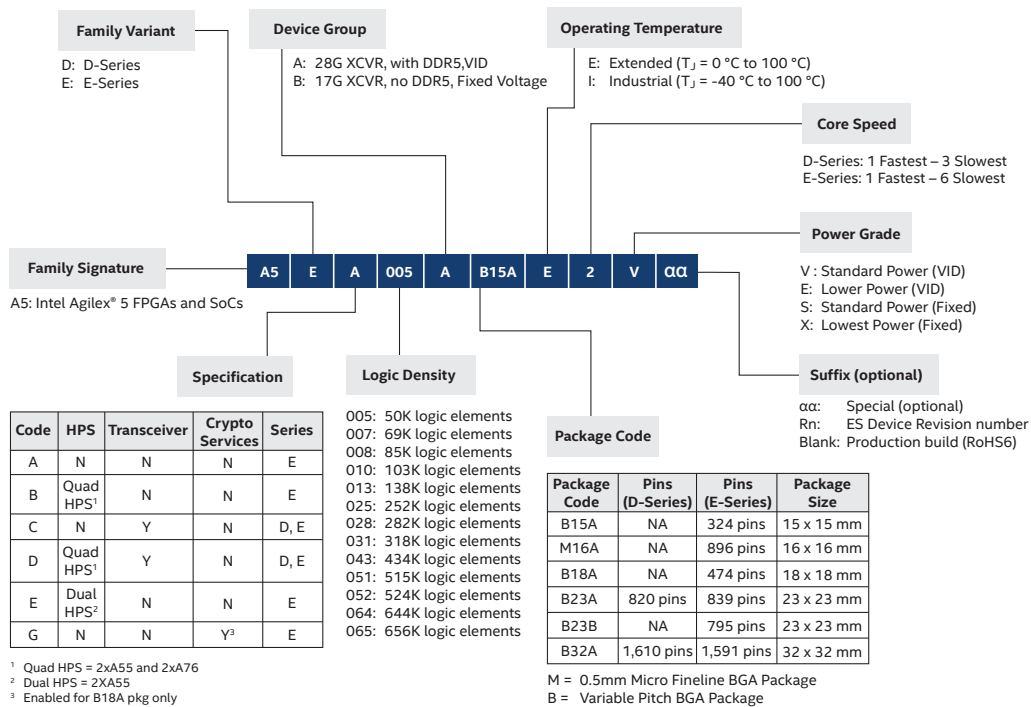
Family Variant

D: D-Series
E: E-Series

Device Group

A: 28G XCVR, with DDR5,VID
B: 17G XCVR, no DDR5, Fixed Voltage

Operating Temperature

E: Extended ($T_J$ = 0 °C to 100 °C)
I: Industrial ($T_J$ = -40 °C to 100 °C)

Core Speed

D-Series: 1 Fastest – 3 Slowest
E-Series: 1 Fastest – 6 Slowest

Power Grade

V : Standard Power (VID)
E: Lower Power (VID)
S: Standard Power (Fixed)
X: Lowest Power (Fixed)

Family Signature

A5: Intel Agilex® 5 FPGAs and SoCs

A5 | E | A | 005 | A | B15A | E | 2 | V | αα

Specification

Logic Density

Suffix (optional)

αα: Special (optional)
Rn: ES Device Revision number
Blank: Production build (RoHS6)

| Code | HPS | Transceiver | Crypto Services | Series |
|---|---|---|---|---|
| A | N | N | N | E |
| B | Quad HPS¹ | N | N | E |
| C | N | Y | N | D, E |
| D | Quad HPS¹ | Y | N | D, E |
| E | Dual HPS² | N | N | E |
| G | N | N | Y³ | E |

¹ Quad HPS = 2xA55 and 2xA76
² Dual HPS = 2XA55
³ Enabled for B18A pkg only

005: 50K logic elements
007: 69K logic elements
008: 85K logic elements
010: 103K logic elements
013: 138K logic elements
025: 252K logic elements
028: 282K logic elements
031: 318K logic elements
043: 434K logic elements
051: 515K logic elements
052: 524K logic elements
064: 644K logic elements
065: 656K logic elements

Package Code

| Package Code | Pins (D-Series) | Pins (E-Series) | Package Size |
|---|---|---|---|
| B15A | NA | 324 pins | 15 x 15 mm |
| M16A | NA | 896 pins | 16 x 16 mm |
| B18A | NA | 474 pins | 18 x 18 mm |
| B23A | 820 pins | 839 pins | 23 x 23 mm |
| B23B | NA | 795 pins | 23 x 23 mm |
| B32A | 1,610 pins | 1,591 pins | 32 x 32 mm |

M = 0.5mm Micro Fineline BGA Package
B = Variable Pitch BGA Package